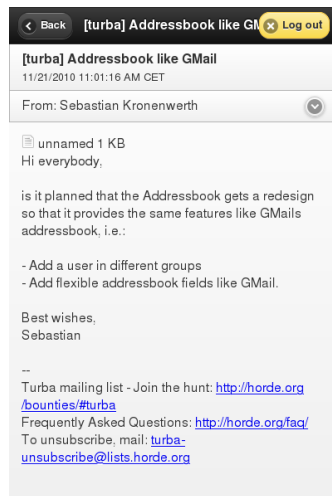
Back [turba] Addressbook like GM Log out

[turba] Addressbook like GMail
11/21/2010 11:01:16 AM CET

From: Sebastian Kronenwerth

unnamed 1 KB
Hi everybody,

is it planned that the Addressbook gets a redesign so that it provides the same features like GMails addressbook, i.e.:

- Add a user in different groups
- Add flexible addressbook fields like GMail.

Best wishes,
Sebastian

--
Turba mailing list - Join the hunt: http://horde.org/bounties/#turba
Frequently Asked Questions: http://horde.org/faq/
To unsubscribe, mail: turba-unsubscribe@lists.horde.org